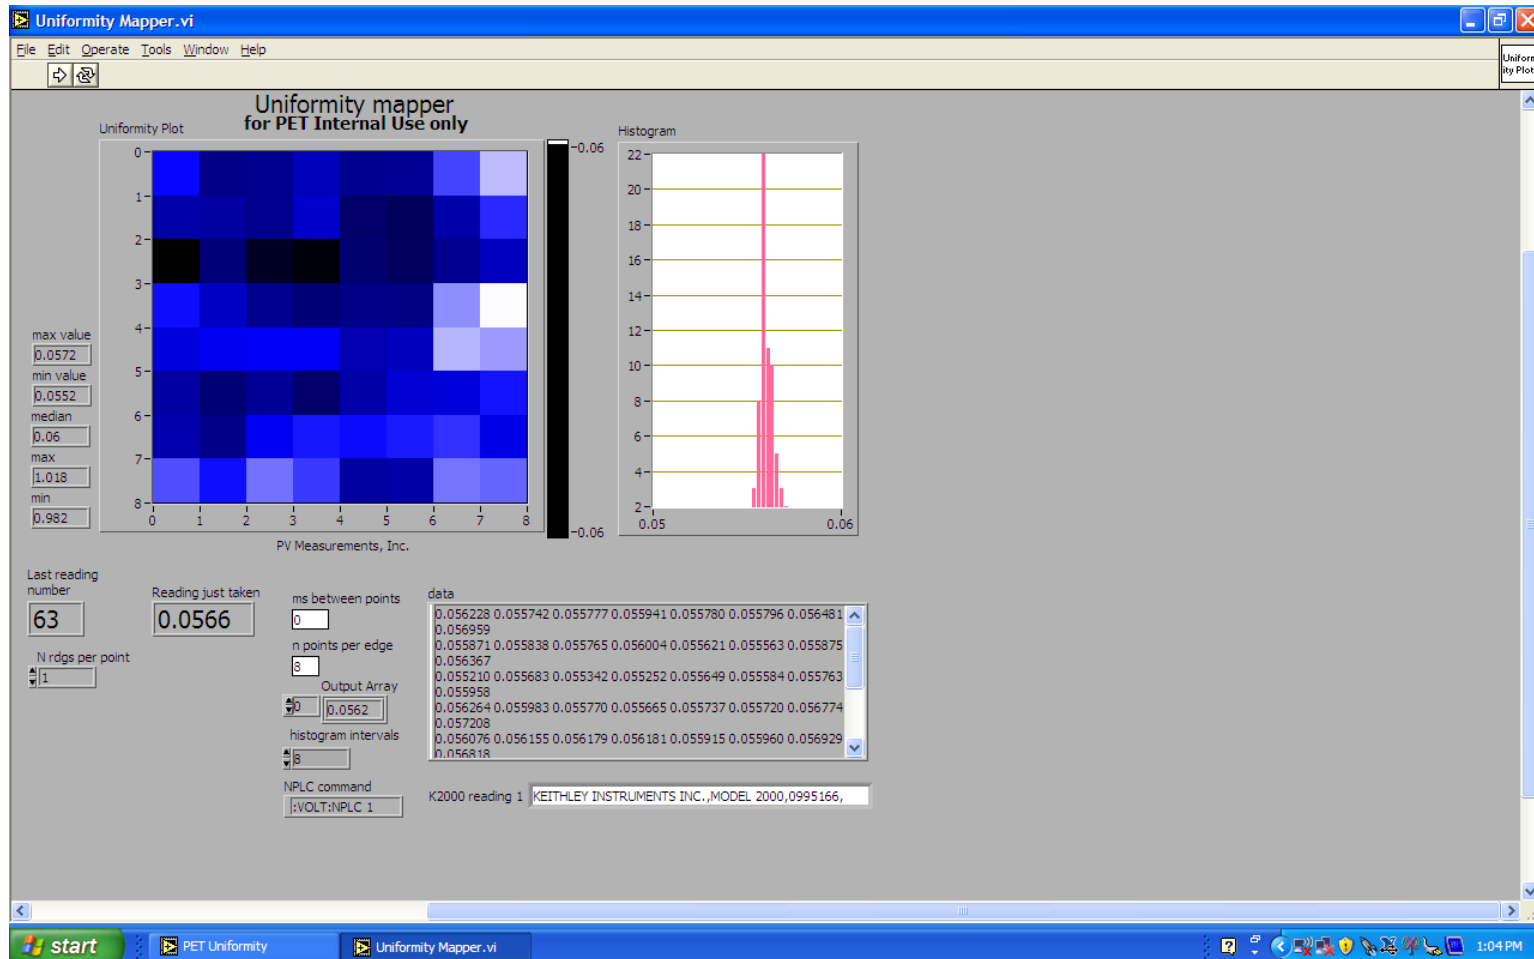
Uniformity Mapper.vi

File Edit Operate Tools Window Help

Uniform ity Plot

Uniformity mapper
for PET Internal Use only

Uniformity Plot

0
1
2
3
4
5
6
7
8
0 1 2 3 4 5 6 7 8

-0.06
-0.06

PV Measurements, Inc.

Histogram

22
20
18
16
14
12
10
8
6
4
2
0.05 0.06

max value
0.0572
min value
0.0552
median
0.06
max
1.018
min
0.982

Last reading number
63

Reading just taken
0.0566

N rdgs per point
1

ms between points
0

n points per edge
8

Output Array
0
0.0562

histogram intervals
8

NPLC command
:VOLT:NPLC 1

data
0.056228 0.055742 0.055777 0.055941 0.055780 0.055796 0.056481
0.056959
0.055871 0.055838 0.055765 0.056004 0.055621 0.055563 0.055875
0.056367
0.055210 0.055683 0.055342 0.055252 0.055649 0.055584 0.055763
0.055958
0.056264 0.055983 0.055770 0.055665 0.055737 0.055720 0.056774
0.057208
0.056076 0.056155 0.056179 0.056181 0.055915 0.055960 0.056929
0.056818

K2000 reading 1 KEITHLEY INSTRUMENTS INC.,MODEL 2000,0995166,

start PET Uniformity Uniformity Mapper.vi 1:04 PM